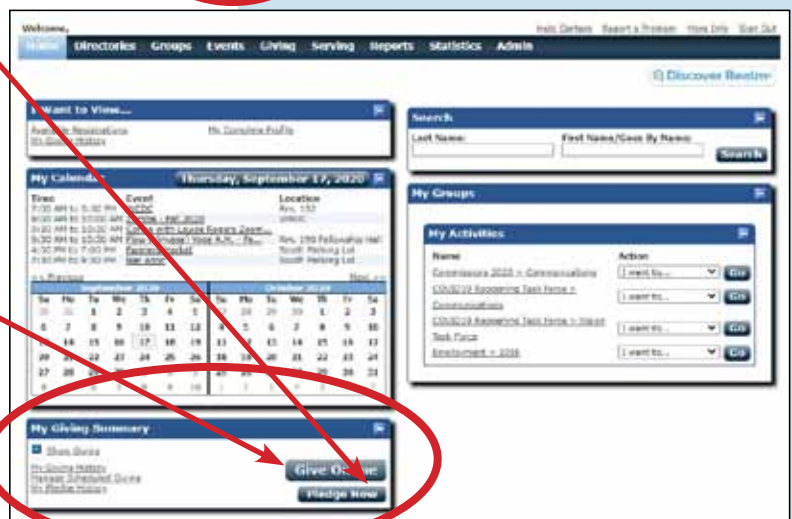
Welcome,

Help Desk Report a Problem How Do I Sign Out

Home Directories Groups Events Giving Serving Reports Statistics Admin

Discover Realm

I Want to View...

Available Reservations
My Giving History

My Complete Profile

Search

Last Name:

First Name/Goes By Name:

Search

My Calendar

Thursday, September 17, 2020

| Time | Event | Location |
|---|---|---|
| 7:30 AM to 5:30 PM | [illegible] | Rm. 152 |
| 9:00 AM to 10:00 AM | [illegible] Fall 2020 | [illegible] |
| 9:30 AM to 10:30 AM | Coffee with Louise Rogers Zoom... | |
| 9:30 AM to 10:30 AM | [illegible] | Rm. 150 Fellowship Hall |
| 4:30 PM to 7:00 PM | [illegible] | South Parking Lot |
| 7:30 PM to 8:30 PM | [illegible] | South Parking Lot |

<< Previous

Next >>

September 2020

| Su | Mo | Tu | We | Th | Fr | Sa |
|---|---|---|---|---|---|---|
| 30 | 31 | 1 | 2 | 3 | 4 | 5 |
| 6 | 7 | 8 | 9 | 10 | 11 | 12 |
| 13 | 14 | 15 | 16 | 17 | 18 | 19 |
| 20 | 21 | 22 | 23 | 24 | 25 | 26 |
| 27 | 28 | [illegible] | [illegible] | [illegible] | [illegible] | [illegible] |
| 4 | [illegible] | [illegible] | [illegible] | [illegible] | 9 | 10 |

October 2020

| Su | Mo | Tu | We | Th | Fr | Sa |
|---|---|---|---|---|---|---|
| 27 | 28 | 29 | 30 | 1 | 2 | 3 |
| 4 | 5 | 6 | 7 | 8 | 9 | 10 |
| 11 | 12 | 13 | 14 | 15 | 16 | 17 |
| 18 | 19 | 20 | 21 | 22 | 23 | 24 |
| 25 | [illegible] | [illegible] | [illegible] | 29 | 30 | 31 |
| 1 | 2 | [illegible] | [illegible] | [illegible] | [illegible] | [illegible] |

My Groups

My Activities

| Name | Action | |
|---|---|---|
| Commissions 2020 > Communications | I want to... | Go |
| COVID19 Reopening Task Force > Communications | I want to... | Go |
| COVID19 Reopening Task Force > Worship Task Force | I want to... | Go |
| Employment > 2016 | I want to... | Go |

My Giving Summary

Show Gross

My Giving History
Manage Scheduled Giving
My Pledge History

Give Online

Pledge Now